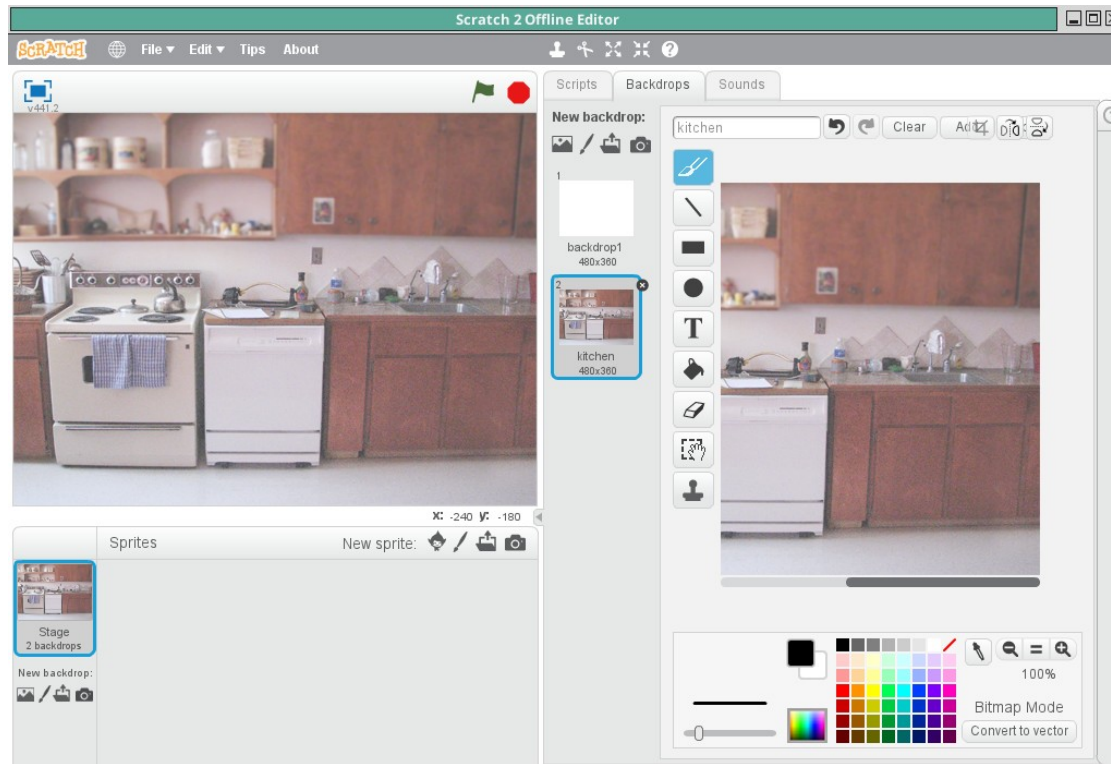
Scratch 2 Offline Editor

SCRATCH File ▾ Edit ▾ Tips About

v441.2

Scripts Backdrops Sounds

New backdrop:

kitchen Clear Add

1
backdrop1
480x360

2
kitchen
480x360

X: -240 Y: -180

Sprites New sprite:

Stage
2 backdrops

New backdrop:

100%

Bitmap Mode

Convert to vector